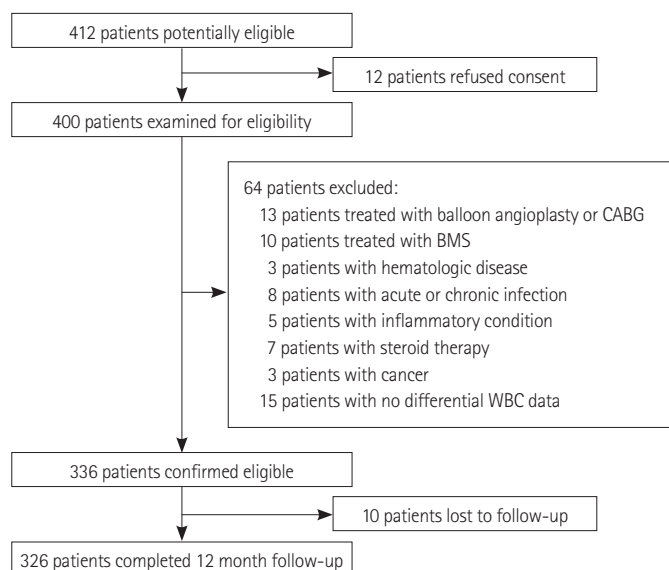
412 patients potentially eligible

12 patients refused consent

400 patients examined for eligibility

64 patients excluded:
13 patients treated with balloon angioplasty or CABG
10 patients treated with BMS
3 patients with hematologic disease
8 patients with acute or chronic infection
5 patients with inflammatory condition
7 patients with steroid therapy
3 patients with cancer
15 patients with no differential WBC data

336 patients confirmed eligible

10 patients lost to follow-up

326 patients completed 12 month follow-up